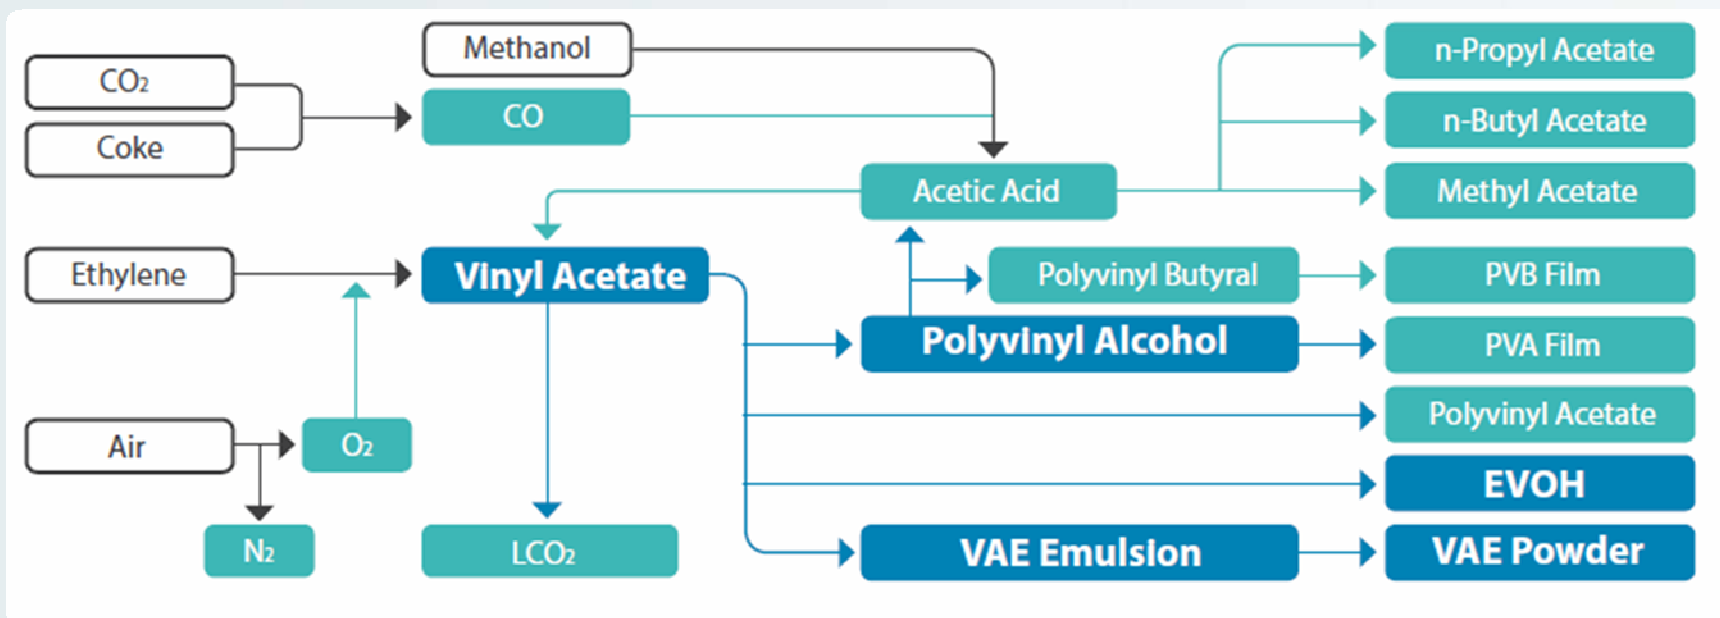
$CO_2$

Coke

Methanol

CO

Acetic Acid

n-Propyl Acetate

n-Butyl Acetate

Methyl Acetate

Ethylene

Vinyl Acetate

Polyvinyl Butyral

PVB Film

Polyvinyl Alcohol

PVA Film

Polyvinyl Acetate

Air

$O_2$

EVOH

$N_2$

$LCO_2$

VAE Emulsion

VAE Powder